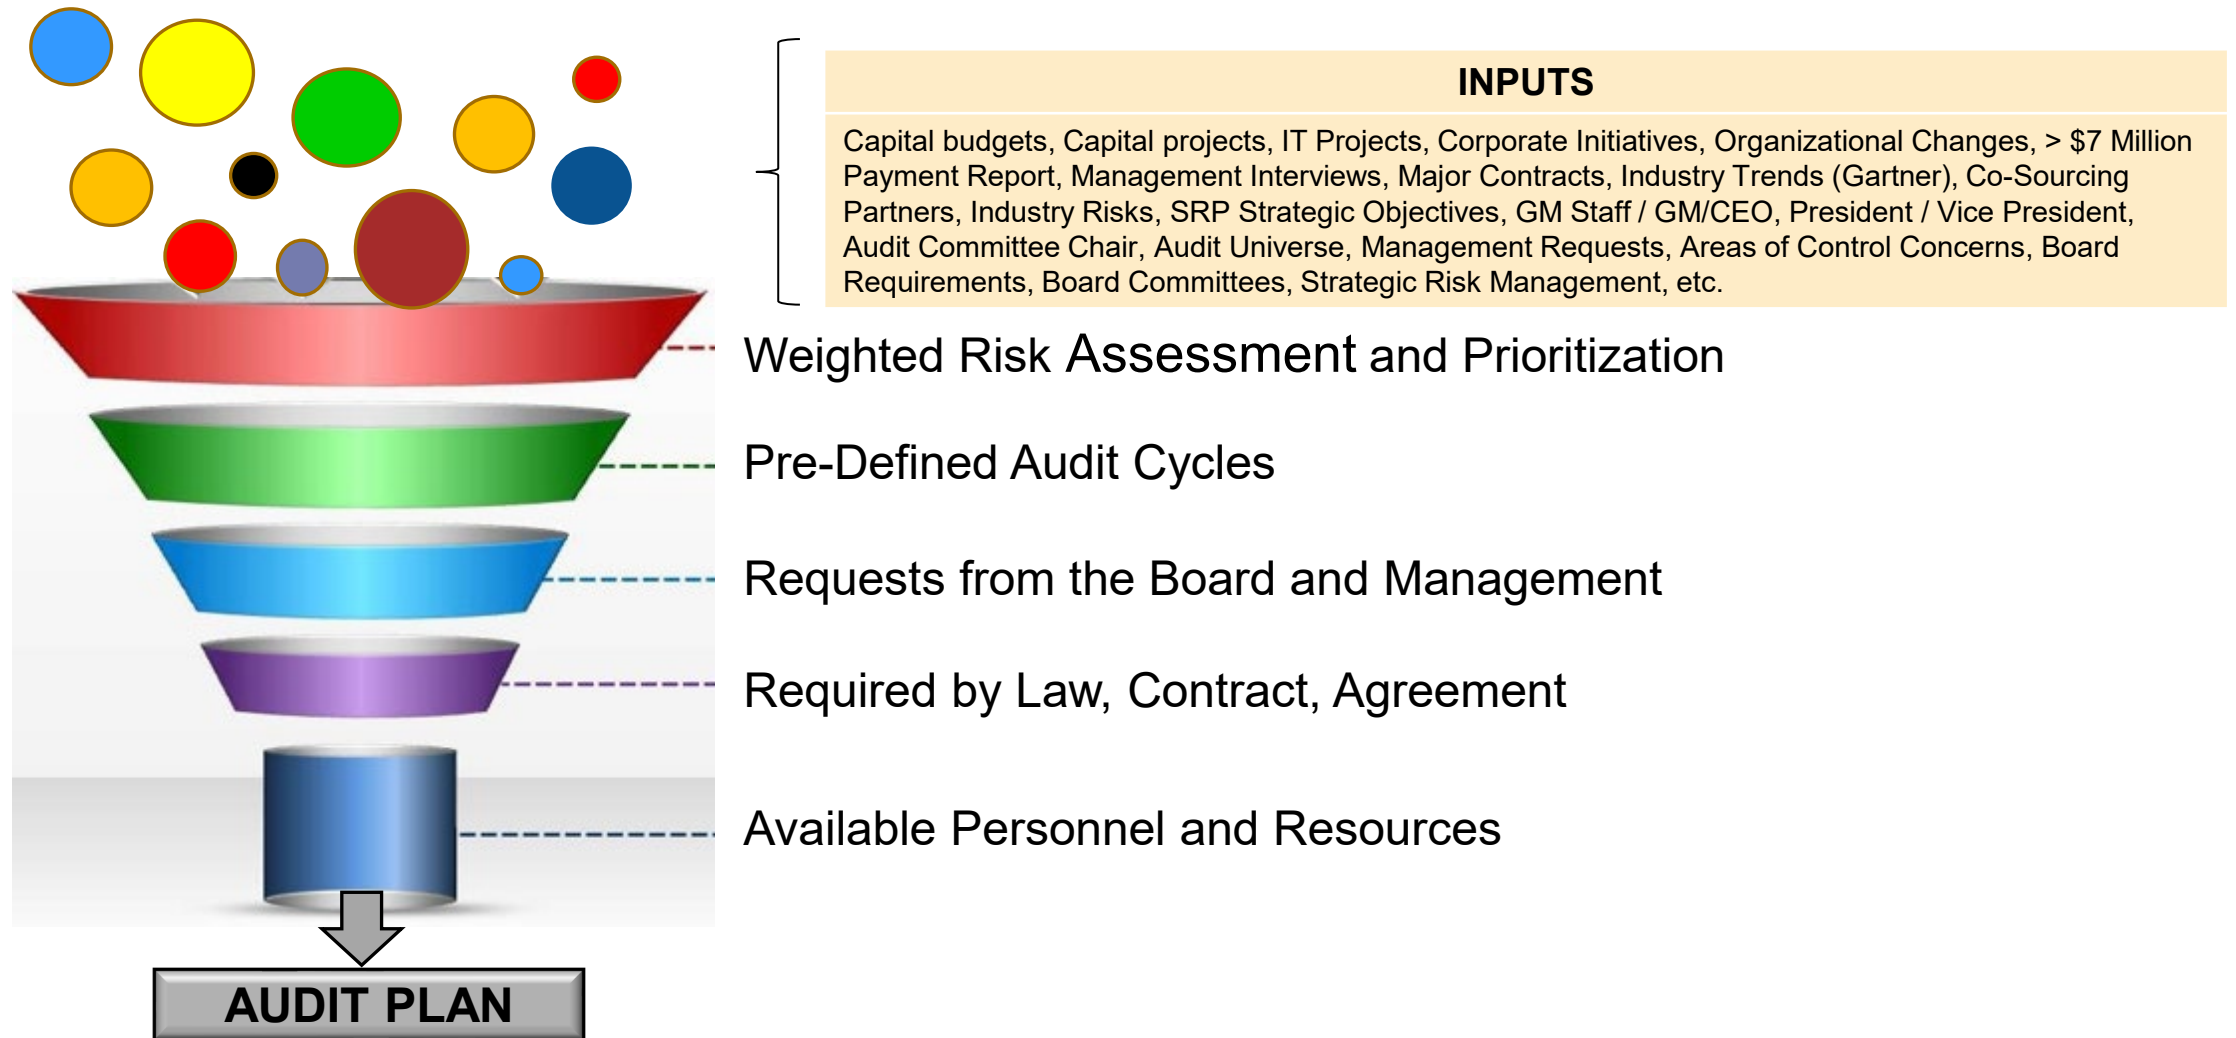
INPUTS

Capital budgets, Capital projects, IT Projects, Corporate Initiatives, Organizational Changes, > $7 Million Payment Report, Management Interviews, Major Contracts, Industry Trends (Gartner), Co-Sourcing Partners, Industry Risks, SRP Strategic Objectives, GM Staff / GM/CEO, President / Vice President, Audit Committee Chair, Audit Universe, Management Requests, Areas of Control Concerns, Board Requirements, Board Committees, Strategic Risk Management, etc.

Weighted Risk Assessment and Prioritization

Pre-Defined Audit Cycles

Requests from the Board and Management

Required by Law, Contract, Agreement

Available Personnel and Resources

AUDIT PLAN